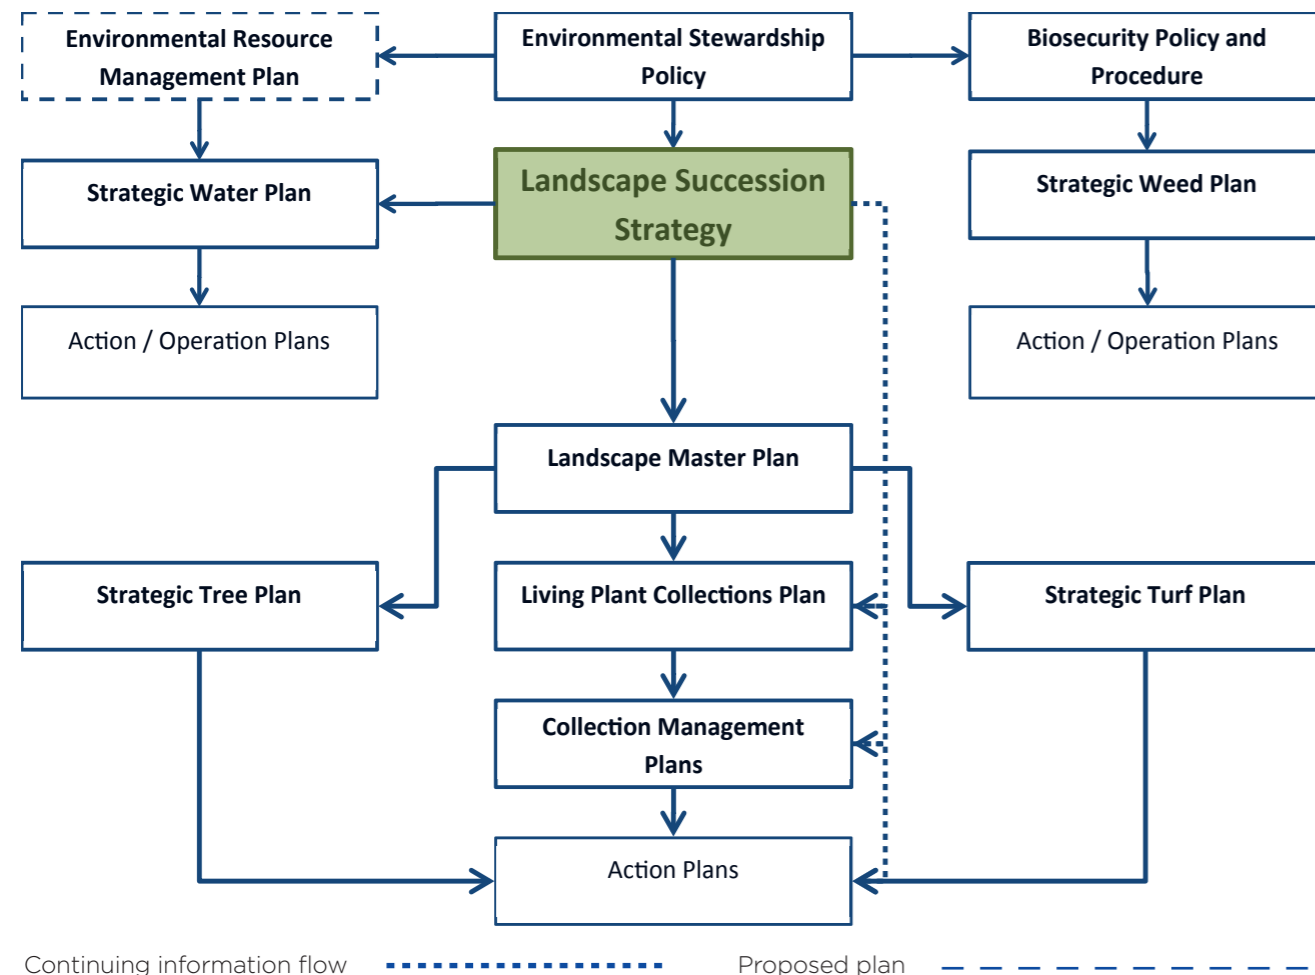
Environmental Resource Management Plan

Environmental Stewardship Policy

Biosecurity Policy and Procedure

Strategic Water Plan

Landscape Succession Strategy

Strategic Weed Plan

Action / Operation Plans

Action / Operation Plans

Landscape Master Plan

Strategic Tree Plan

Living Plant Collections Plan

Strategic Turf Plan

Collection Management Plans

Action Plans

Continuing information flow

Proposed plan